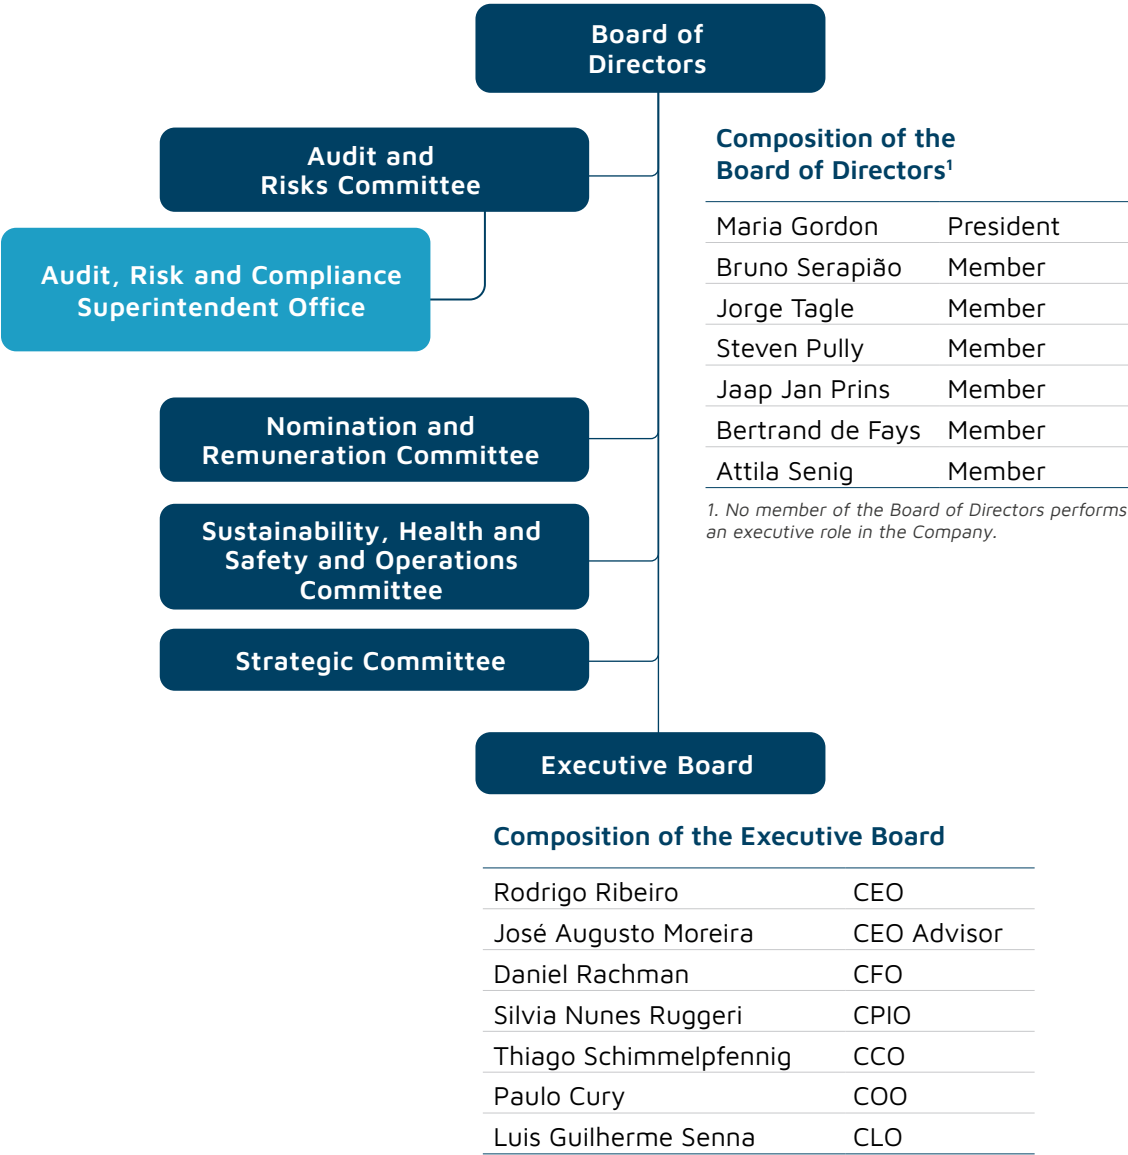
Board of Directors

Audit and Risks Committee

Audit, Risk and Compliance Superintendent Office

Nomination and Remuneration Committee

Sustainability, Health and Safety and Operations Committee

Strategic Committee

Composition of the Board of Directors$^1$

| | |
|---|---|
| Maria Gordon | President |
| Bruno Serapião | Member |
| Jorge Tagle | Member |
| Steven Pully | Member |
| Jaap Jan Prins | Member |
| Bertrand de Fays | Member |
| Attila Senig | Member |

1. No member of the Board of Directors performs an executive role in the Company.

Executive Board

Composition of the Executive Board

| | |
|---|---|
| Rodrigo Ribeiro | CEO |
| José Augusto Moreira | CEO Advisor |
| Daniel Rachman | CFO |
| Silvia Nunes Ruggeri | CPIO |
| Thiago Schimmelpfennig | CCO |
| Paulo Cury | COO |
| Luis Guilherme Senna | CLO |